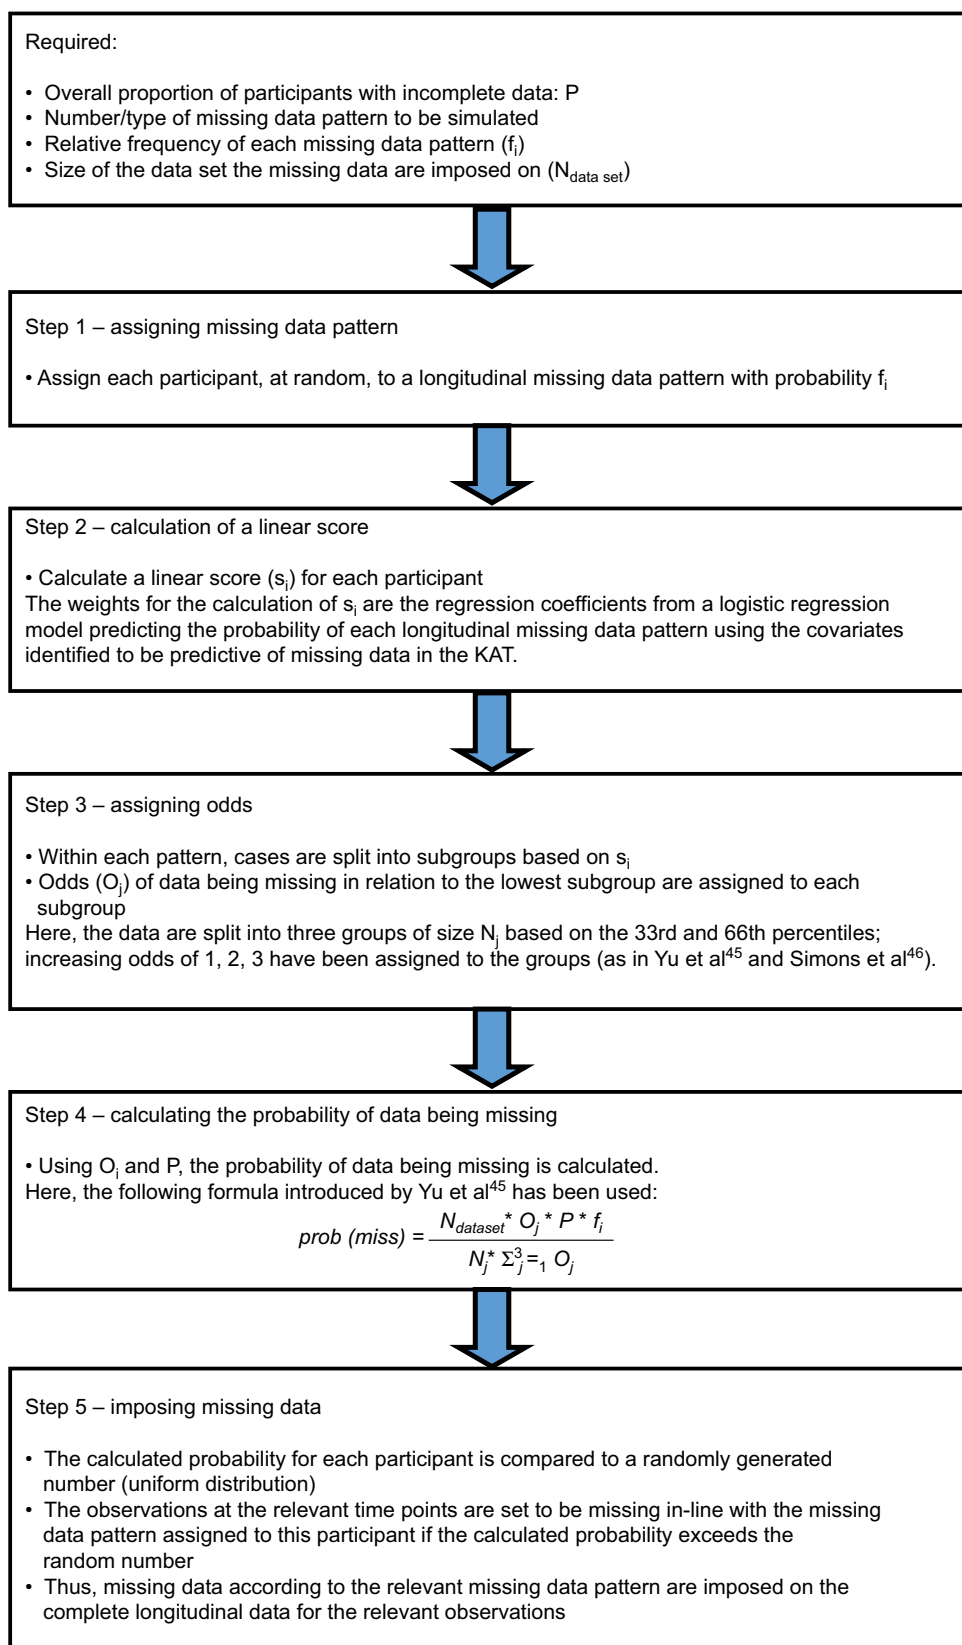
Required:

• Overall proportion of participants with incomplete data: P
• Number/type of missing data pattern to be simulated
• Relative frequency of each missing data pattern ($f_i$)
• Size of the data set the missing data are imposed on ($N_{data\ set}$)

Step 1 – assigning missing data pattern

• Assign each participant, at random, to a longitudinal missing data pattern with probability $f_i$

Step 2 – calculation of a linear score

• Calculate a linear score ($s_i$) for each participant
The weights for the calculation of $s_i$ are the regression coefficients from a logistic regression model predicting the probability of each longitudinal missing data pattern using the covariates identified to be predictive of missing data in the KAT.

Step 3 – assigning odds

• Within each pattern, cases are split into subgroups based on $s_i$
• Odds ($O_j$) of data being missing in relation to the lowest subgroup are assigned to each subgroup
Here, the data are split into three groups of size $N_j$ based on the 33rd and 66th percentiles; increasing odds of 1, 2, 3 have been assigned to the groups (as in Yu et al$^{45}$ and Simons et al$^{46}$).

Step 4 – calculating the probability of data being missing

• Using $O_j$ and P, the probability of data being missing is calculated.
Here, the following formula introduced by Yu et al$^{45}$ has been used:
$prob\ (miss) = \frac{N_{dataset} * O_j * P * f_i}{N_j * \Sigma^3_j =_1 O_j}$

Step 5 – imposing missing data

• The calculated probability for each participant is compared to a randomly generated number (uniform distribution)
• The observations at the relevant time points are set to be missing in-line with the missing data pattern assigned to this participant if the calculated probability exceeds the random number
• Thus, missing data according to the relevant missing data pattern are imposed on the complete longitudinal data for the relevant observations